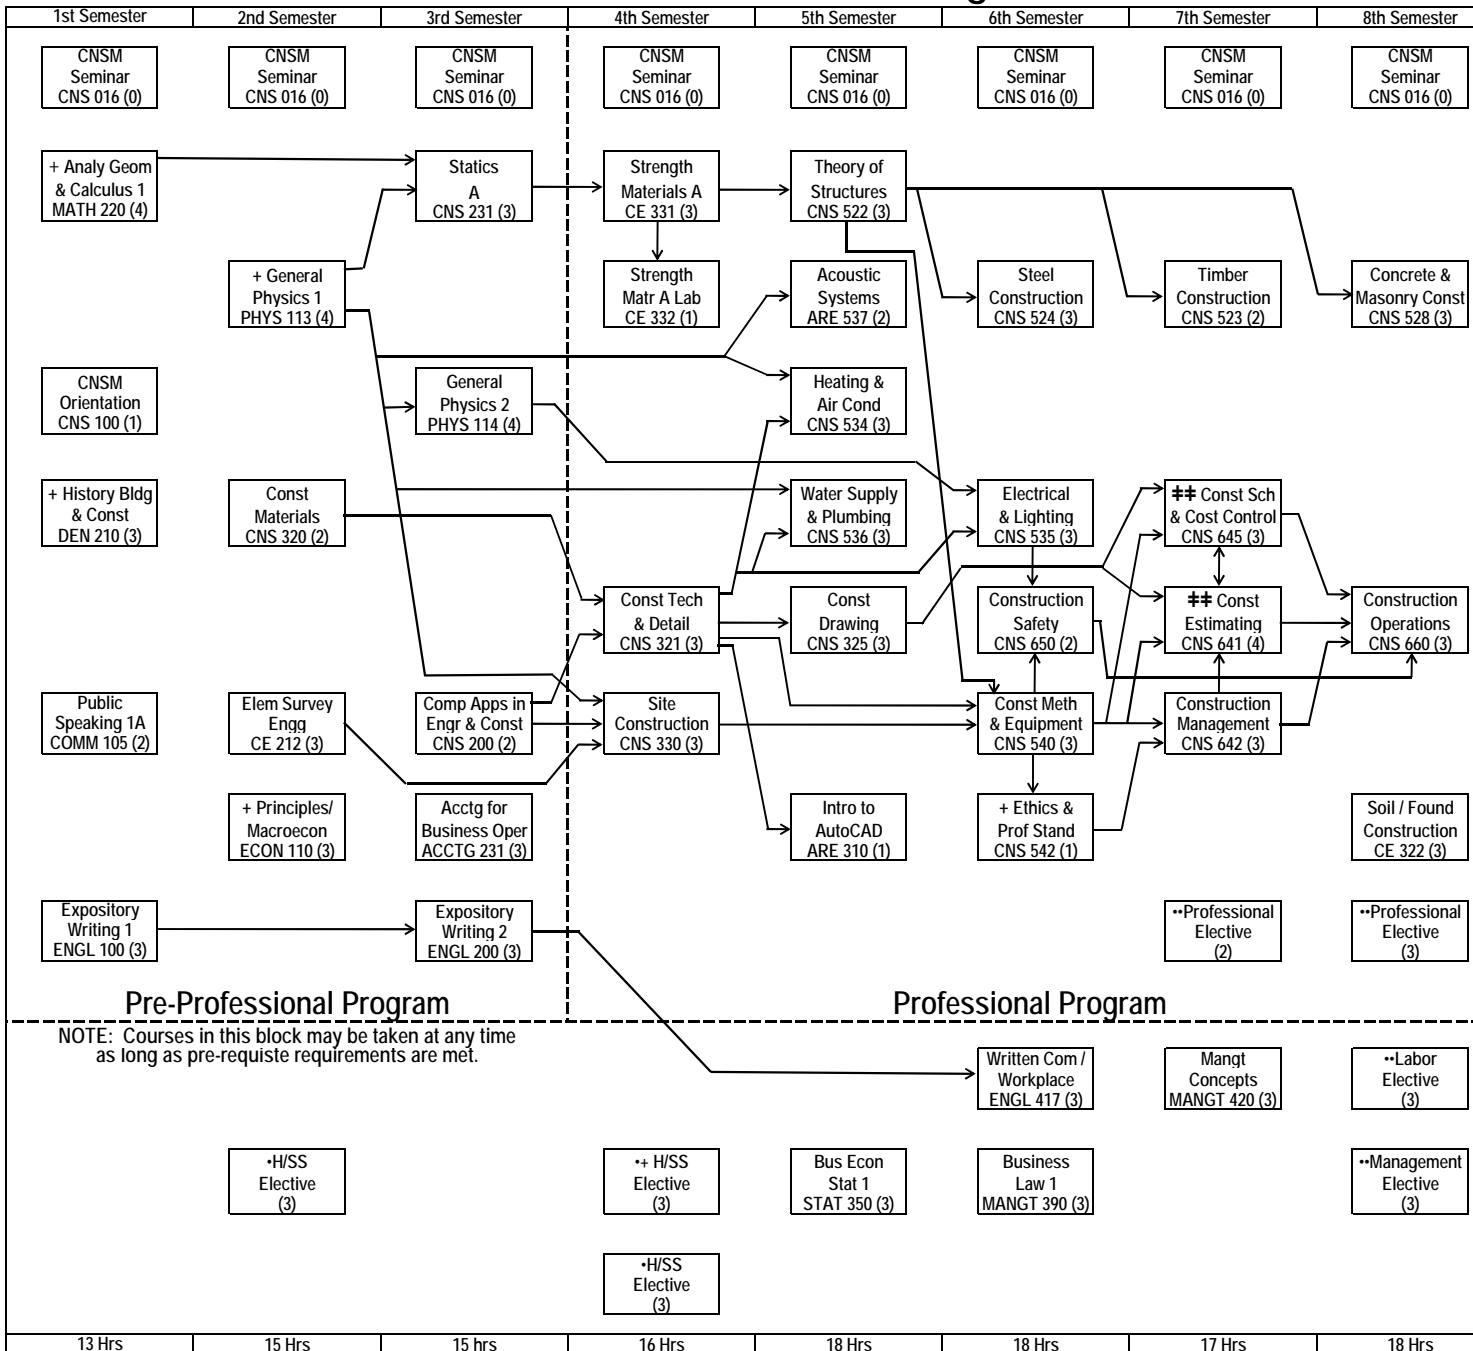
1st Semester | 2nd Semester | 3rd Semester | 4th Semester | 5th Semester | 6th Semester | 7th Semester | 8th Semester

CNSM Seminar CNS 016 (0)
CNSM Seminar CNS 016 (0)
CNSM Seminar CNS 016 (0)
CNSM Seminar CNS 016 (0)
CNSM Seminar CNS 016 (0)
CNSM Seminar CNS 016 (0)
CNSM Seminar CNS 016 (0)
CNSM Seminar CNS 016 (0)

+ Analy Geom & Calculus 1 MATH 220 (4)
Statics A CNS 231 (3)
Strength Materials A CE 331 (3)
Theory of Structures CNS 522 (3)

+ General Physics 1 PHYS 113 (4)
Strength Matr A Lab CE 332 (1)
Acoustic Systems ARE 537 (2)
Steel Construction CNS 524 (3)
Timber Construction CNS 523 (2)
Concrete & Masonry Const CNS 528 (3)

CNSM Orientation CNS 100 (1)
General Physics 2 PHYS 114 (4)
Heating & Air Cond CNS 534 (3)

+ History Bldg & Const DEN 210 (3)
Const Materials CNS 320 (2)
Water Supply & Plumbing CNS 536 (3)
Electrical & Lighting CNS 535 (3)
‡‡ Const Sch & Cost Control CNS 645 (3)

Const Tech & Detail CNS 321 (3)
Const Drawing CNS 325 (3)
Construction Safety CNS 650 (2)
‡‡ Const Estimating CNS 641 (4)
Construction Operations CNS 660 (3)

Public Speaking 1A COMM 105 (2)
Elem Survey Engg CE 212 (3)
Comp Apps in Engr & Const CNS 200 (2)
Site Construction CNS 330 (3)
Const Meth & Equipment CNS 540 (3)
Construction Management CNS 642 (3)

+ Principles/ Macroecon ECON 110 (3)
Acctg for Business Oper ACCTG 231 (3)
Intro to AutoCAD ARE 310 (1)
+ Ethics & Prof Stand CNS 542 (1)
Soil / Found Construction CE 322 (3)

Expository Writing 1 ENGL 100 (3)
Expository Writing 2 ENGL 200 (3)
••Professional Elective (2)
••Professional Elective (3)

Pre-Professional Program
Professional Program

NOTE: Courses in this block may be taken at any time as long as pre-requiste requirements are met.

Written Com / Workplace ENGL 417 (3)
Mangt Concepts MANGT 420 (3)
••Labor Elective (3)

•H/SS Elective (3)
•+ H/SS Elective (3)
Bus Econ Stat 1 STAT 350 (3)
Business Law 1 MANGT 390 (3)
••Management Elective (3)

•H/SS Elective (3)

13 Hrs | 15 Hrs | 15 hrs | 16 Hrs | 18 Hrs | 18 Hrs | 17 Hrs | 18 Hrs